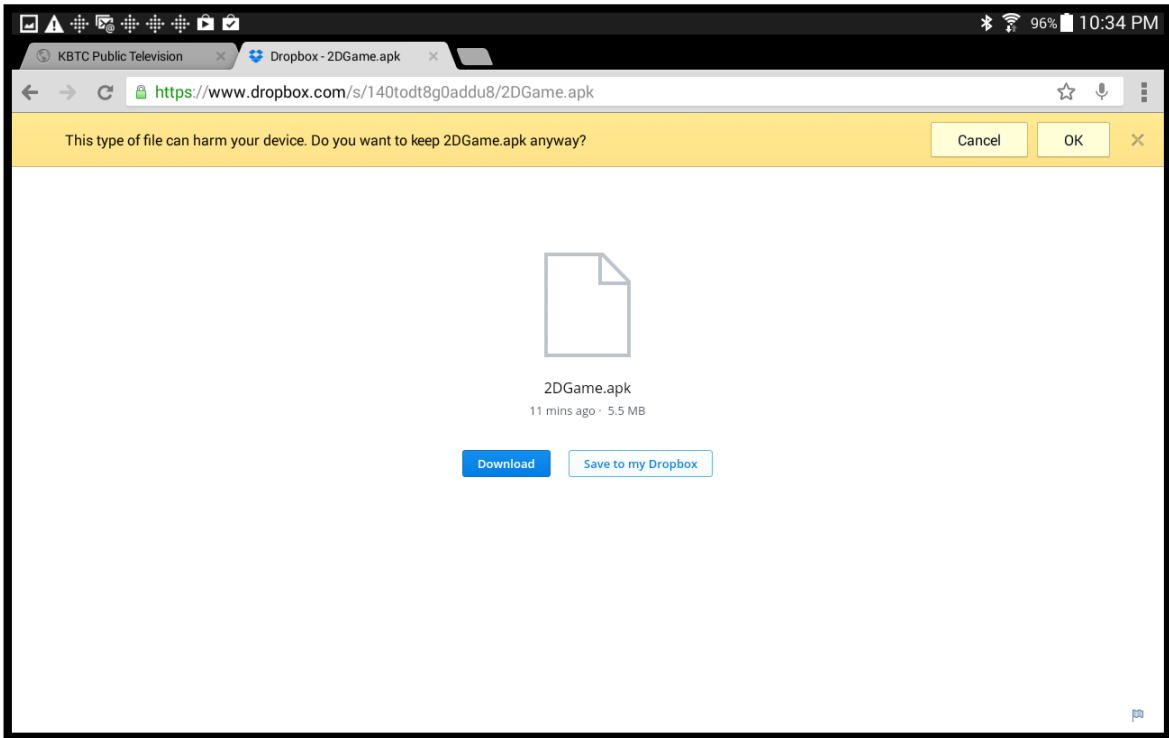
96% 10:34 PM

KBTC Public Television

Dropbox - 2DGame.apk

https://www.dropbox.com/s/140todt8g0addu8/2DGame.apk

This type of file can harm your device. Do you want to keep 2DGame.apk anyway?

Cancel

OK

2DGame.apk

11 mins ago · 5.5 MB

Download

Save to my Dropbox